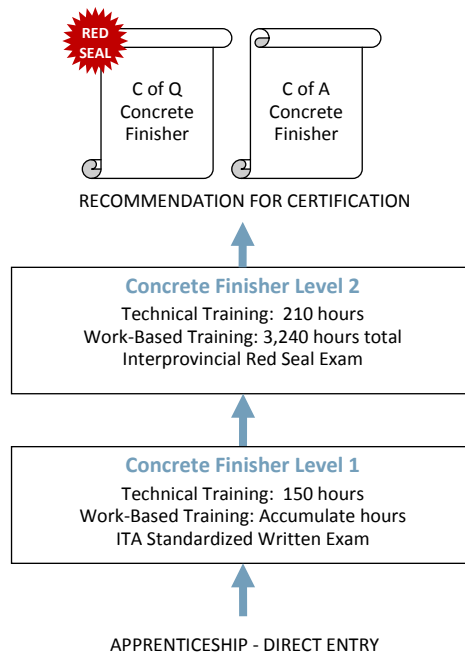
RED SEAL

C of Q Concrete Finisher

C of A Concrete Finisher

RECOMMENDATION FOR CERTIFICATION

Concrete Finisher Level 2

Technical Training: 210 hours
Work-Based Training: 3,240 hours total
Interprovincial Red Seal Exam

Concrete Finisher Level 1

Technical Training: 150 hours
Work-Based Training: Accumulate hours
ITA Standardized Written Exam

APPRENTICESHIP - DIRECT ENTRY